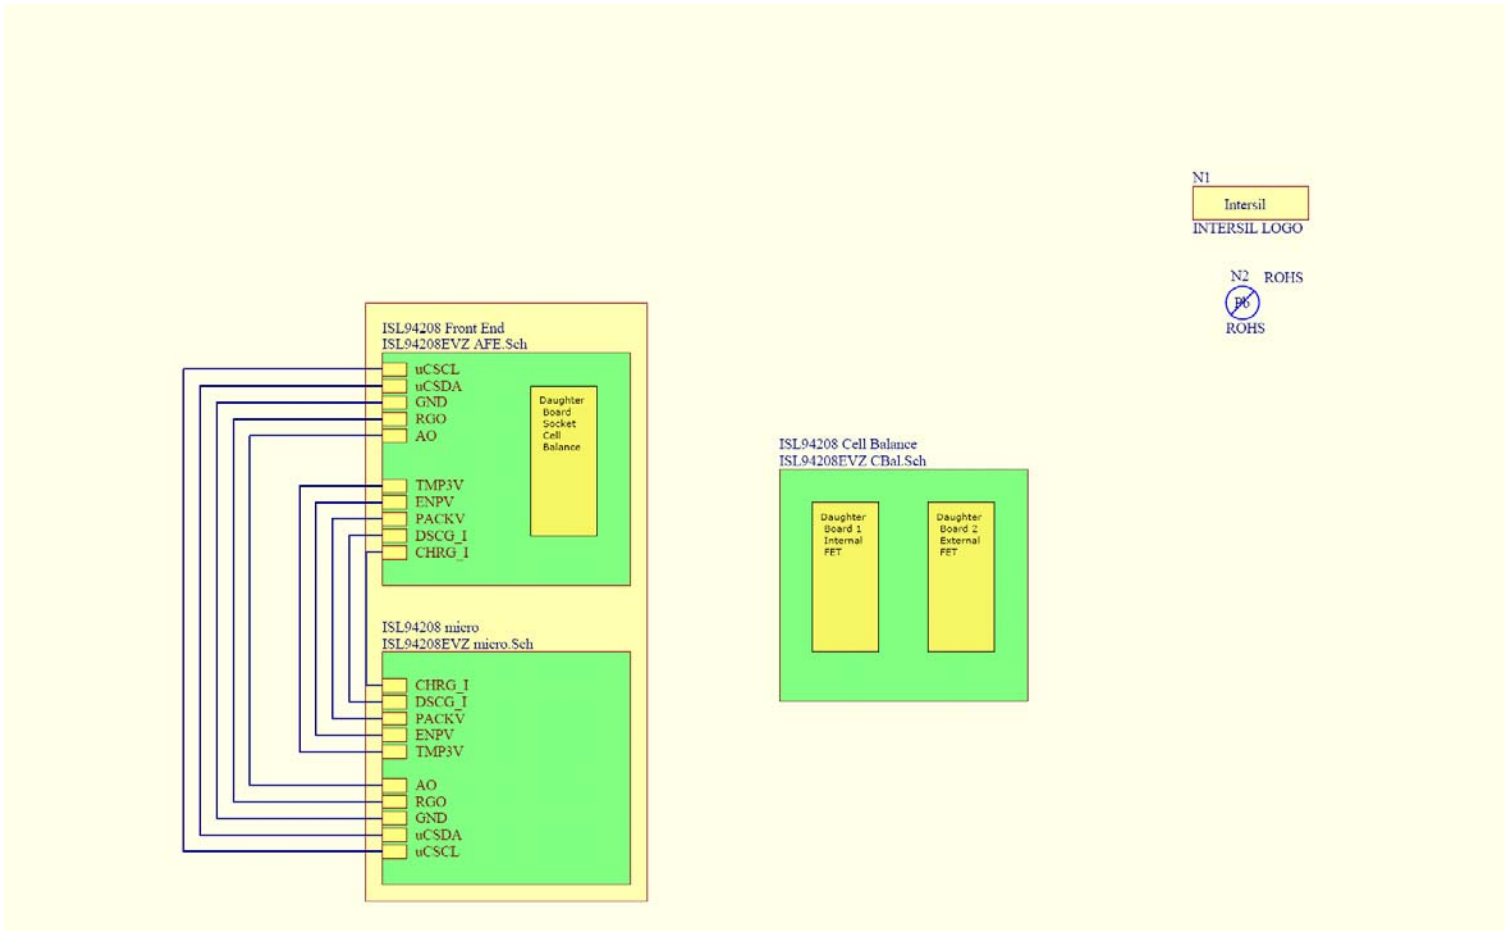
N1
Intersil
INTERSIL LOGO

N2 ROHS
Pb
ROHS

ISL94208 Front End
ISL94208EVZ AFE.Sch

uCSCL
uCSDA
GND
RGO
AO

TMP3V
ENPV
PACKV
DSCG_I
CHRG_I

Daughter Board Socket Cell Balance

ISL94208 Cell Balance
ISL94208EVZ CBal.Sch

Daughter Board 1 Internal FET

Daughter Board 2 External FET

ISL94208 micro
ISL94208EVZ micro.Sch

CHRG_I
DSCG_I
PACKV
ENPV
TMP3V

AO
RGO
GND
uCSDA
uCSCL